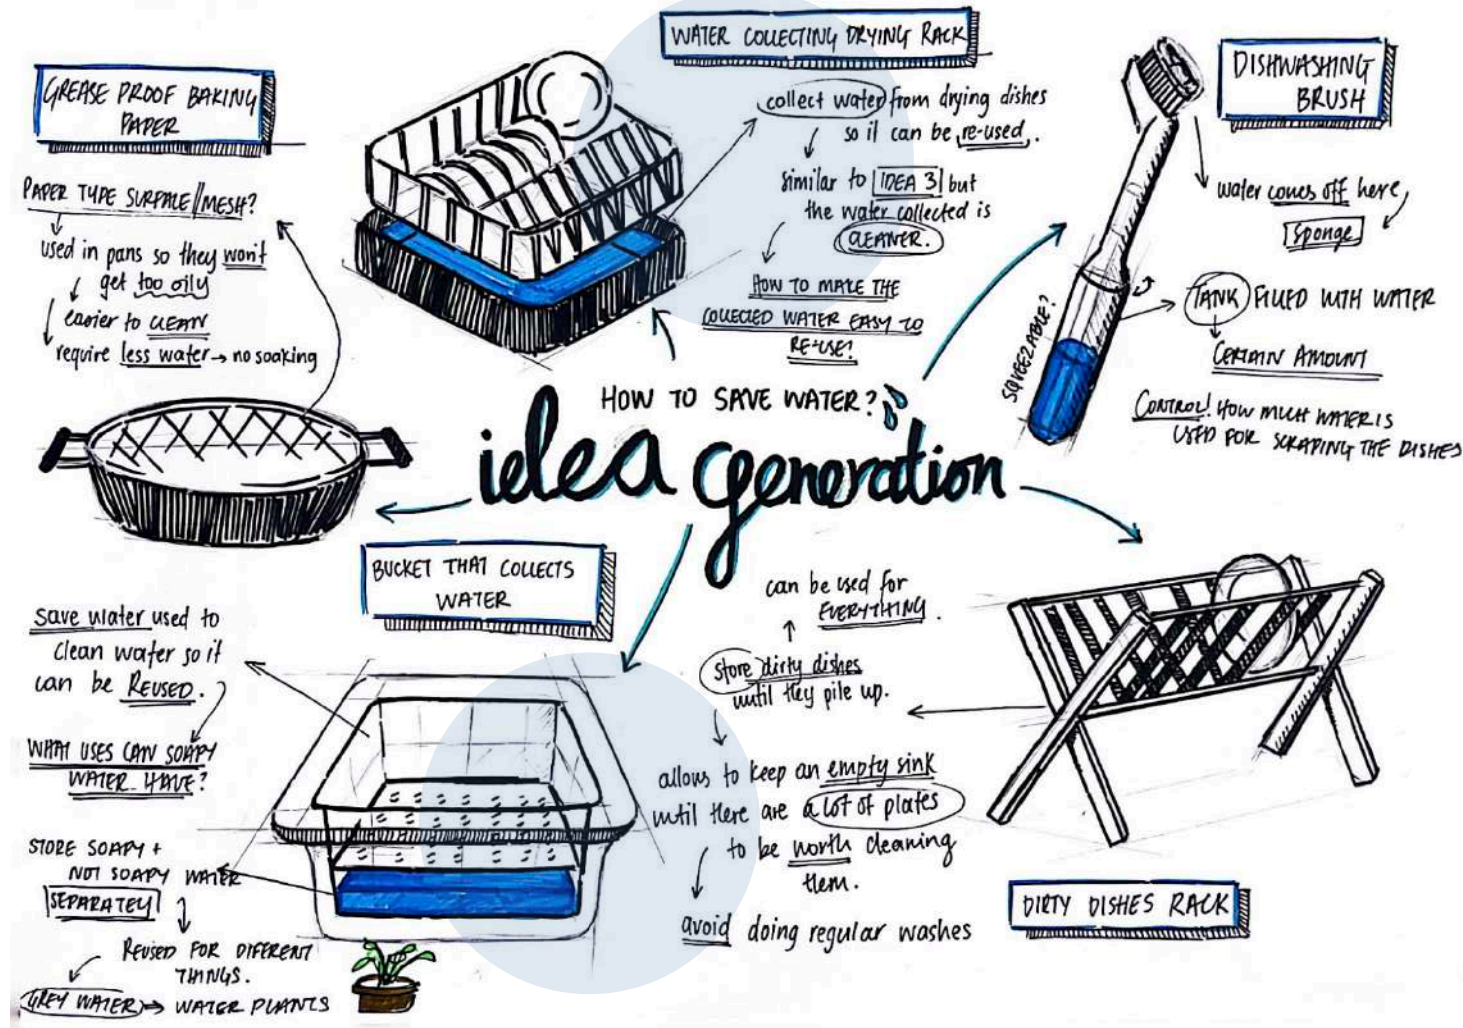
WATER COLLECTING DRYING RACK

GREASE PROOF BAKING PAPER

PAPER TYPE SURFACE/MESH?
used in pans so they won't get too oily
easier to CLEAN
require less water → no soaking

collect water from drying dishes so it can be re-used.
similar to IDEA 3 but the water collected is CLEANER.
HOW TO MAKE THE COLLECTED WATER EASY TO RE-USE?

DISHWASHING BRUSH

water comes off here, Sponge

SQUEEZABLE?

TANK FILLED WITH WATER
CERTAIN AMOUNT
CONTROL! HOW MUCH WATER IS USED FOR SCRAPING THE DISHES

HOW TO SAVE WATER?

idea generation

BUCKET THAT COLLECTS WATER

Save water used to clean water so it can be REUSED.
WHAT USES CAN SOAPY WATER HAVE?
STORE SOAPY + NOT SOAPY WATER SEPARATELY
REUSED FOR DIFFERENT THINGS.
GREY WATER → WATER PLANTS

can be used for EVERYTHING.
store dirty dishes until they pile up.
allows to keep an empty sink until there are a lot of plates to be worth cleaning them.
avoid doing regular washes

DIRTY DISHES RACK